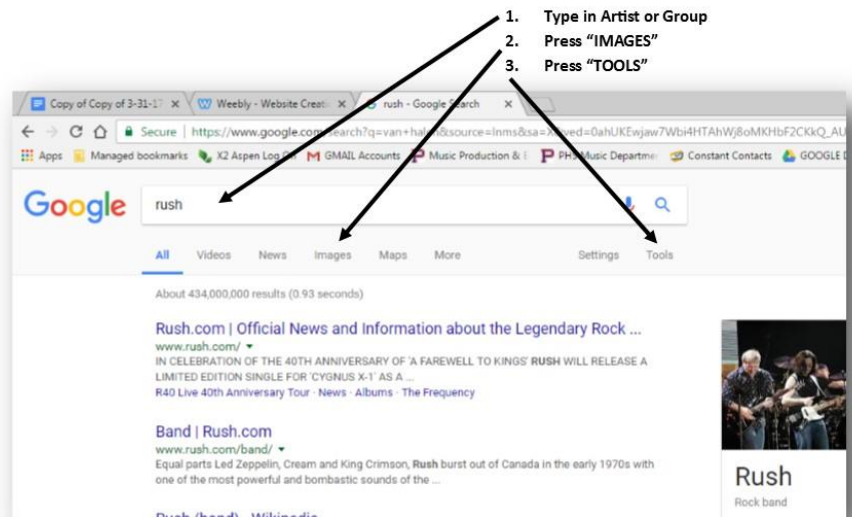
1. Type in Artist or Group
2. Press "IMAGES"
3. Press "TOOLS"

Copy of Copy of 3-31-1 ×
Weebly - Website Creat ×
rush - Google Search ×

Secure | https://www.google.com/search?q=van+halen&source=lnms&sa=X&ved=0ahUKEwjaw7Wbi4HTAhWj8oMKHbF2CKkQ_AU

Apps Managed bookmarks X2 Aspen Log On GMAIL Accounts Music Production & E PHS Music Departme Constant Contacts GOOGLE D

Google

rush

All Videos News Images Maps More Settings Tools

About 434,000,000 results (0.93 seconds)

Rush.com | Official News and Information about the Legendary Rock ...
www.rush.com/
IN CELEBRATION OF THE 40TH ANNIVERSARY OF 'A FAREWELL TO KINGS' RUSH WILL RELEASE A LIMITED EDITION SINGLE FOR 'CYGNUS X-1' AS A ...
R40 Live 40th Anniversary Tour · News · Albums · The Frequency

Band | Rush.com
www.rush.com/band/
Equal parts Led Zeppelin, Cream and King Crimson, Rush burst out of Canada in the early 1970s with one of the most powerful and bombastic sounds of the ...

Rush (band) - Wikipedia

Rush
Rock band